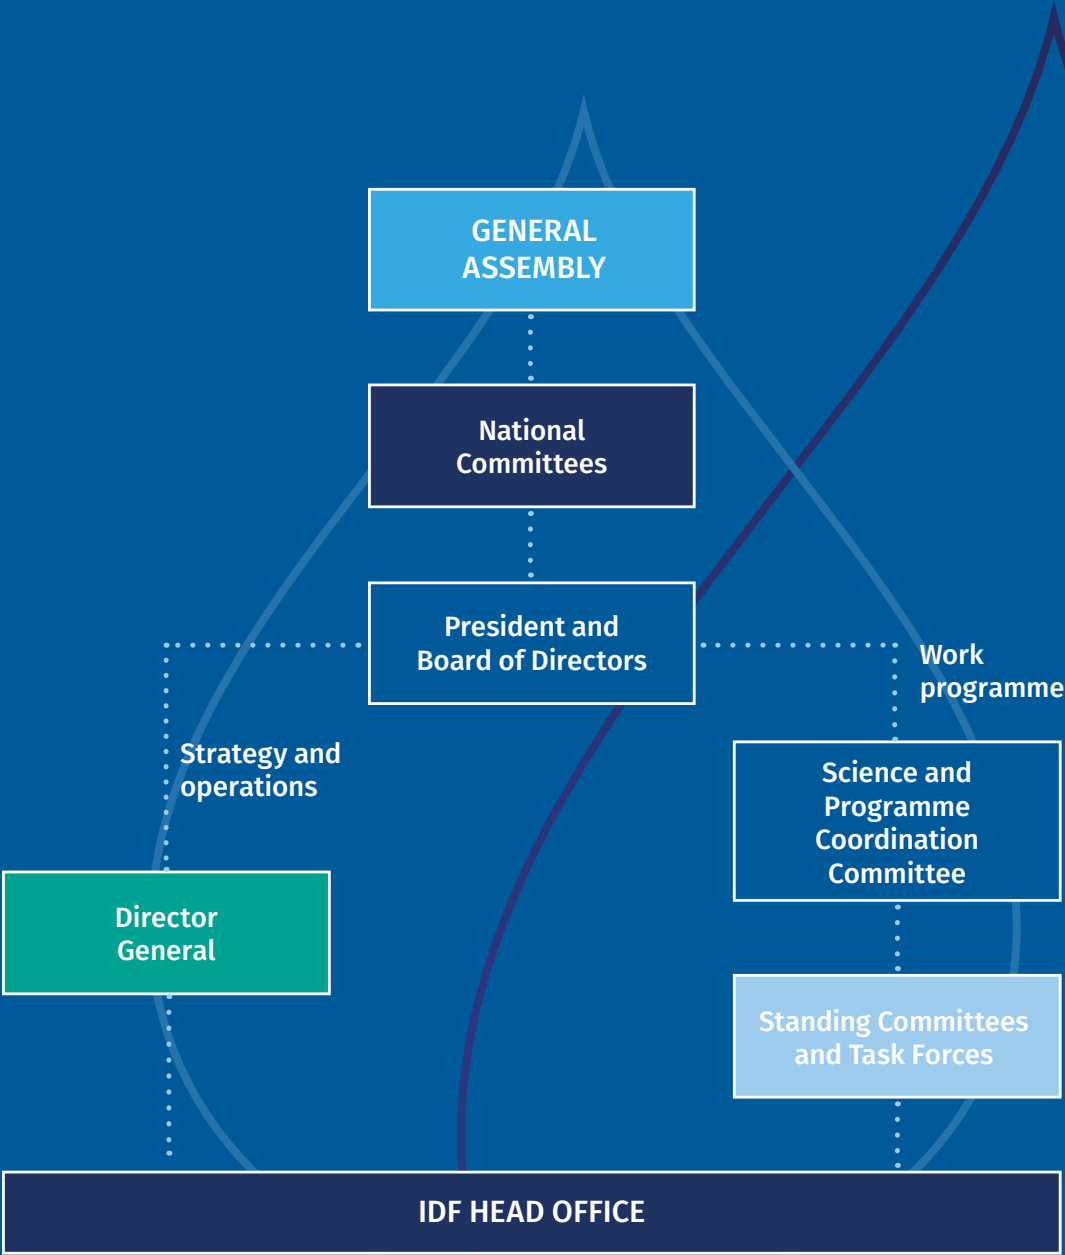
GENERAL ASSEMBLY

National Committees

President and Board of Directors

Strategy and operations

Work programme

Director General

Science and Programme Coordination Committee

Standing Committees and Task Forces

IDF HEAD OFFICE